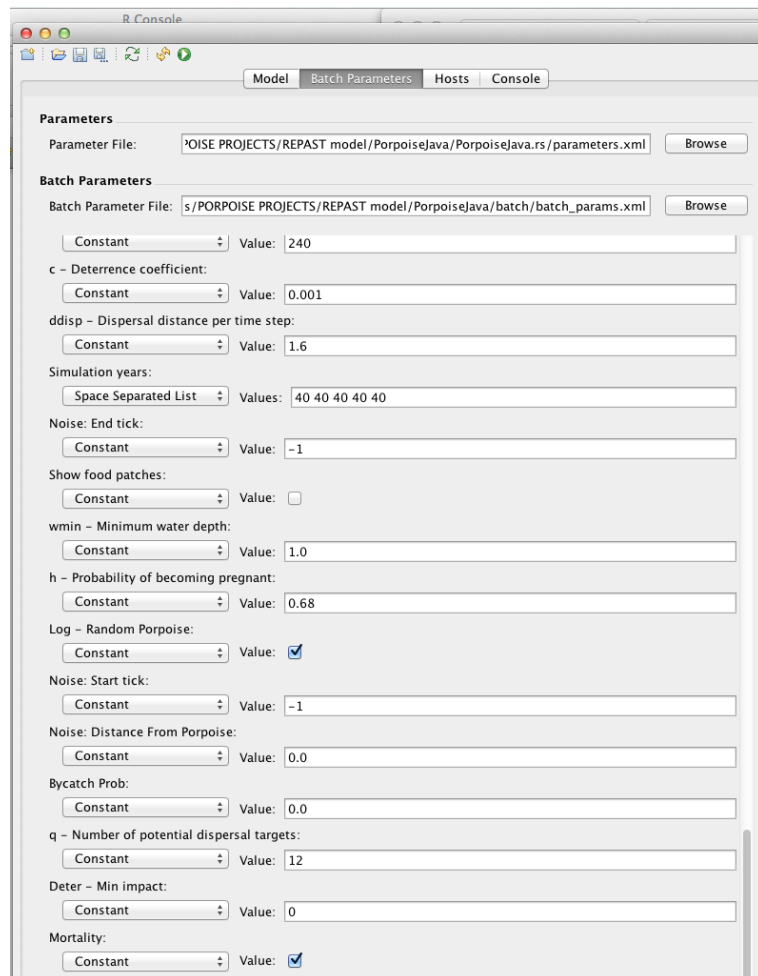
R Console

Model | Batch Parameters | Hosts | Console

Parameters

Parameter File: ?OISE PROJECTS/REPAST model/PorpoiseJava/PorpoiseJava.rs/parameters.xml Browse

Batch Parameters

Batch Parameter File: s/PORPOISE PROJECTS/REPAST model/PorpoiseJava/batch/batch_params.xml Browse

Constant Value: 240

c - Deterrence coefficient:

Constant Value: 0.001

ddisp - Dispersal distance per time step:

Constant Value: 1.6

Simulation years:

Space Separated List Values: 40 40 40 40 40

Noise: End tick:

Constant Value: -1

Show food patches:

Constant Value:

wmin - Minimum water depth:

Constant Value: 1.0

h - Probability of becoming pregnant:

Constant Value: 0.68

Log - Random Porpoise:

Constant Value:

Noise: Start tick:

Constant Value: -1

Noise: Distance From Porpoise:

Constant Value: 0.0

Bycatch Prob:

Constant Value: 0.0

q - Number of potential dispersal targets:

Constant Value: 12

Deter - Min impact:

Constant Value: 0

Mortality:

Constant Value: